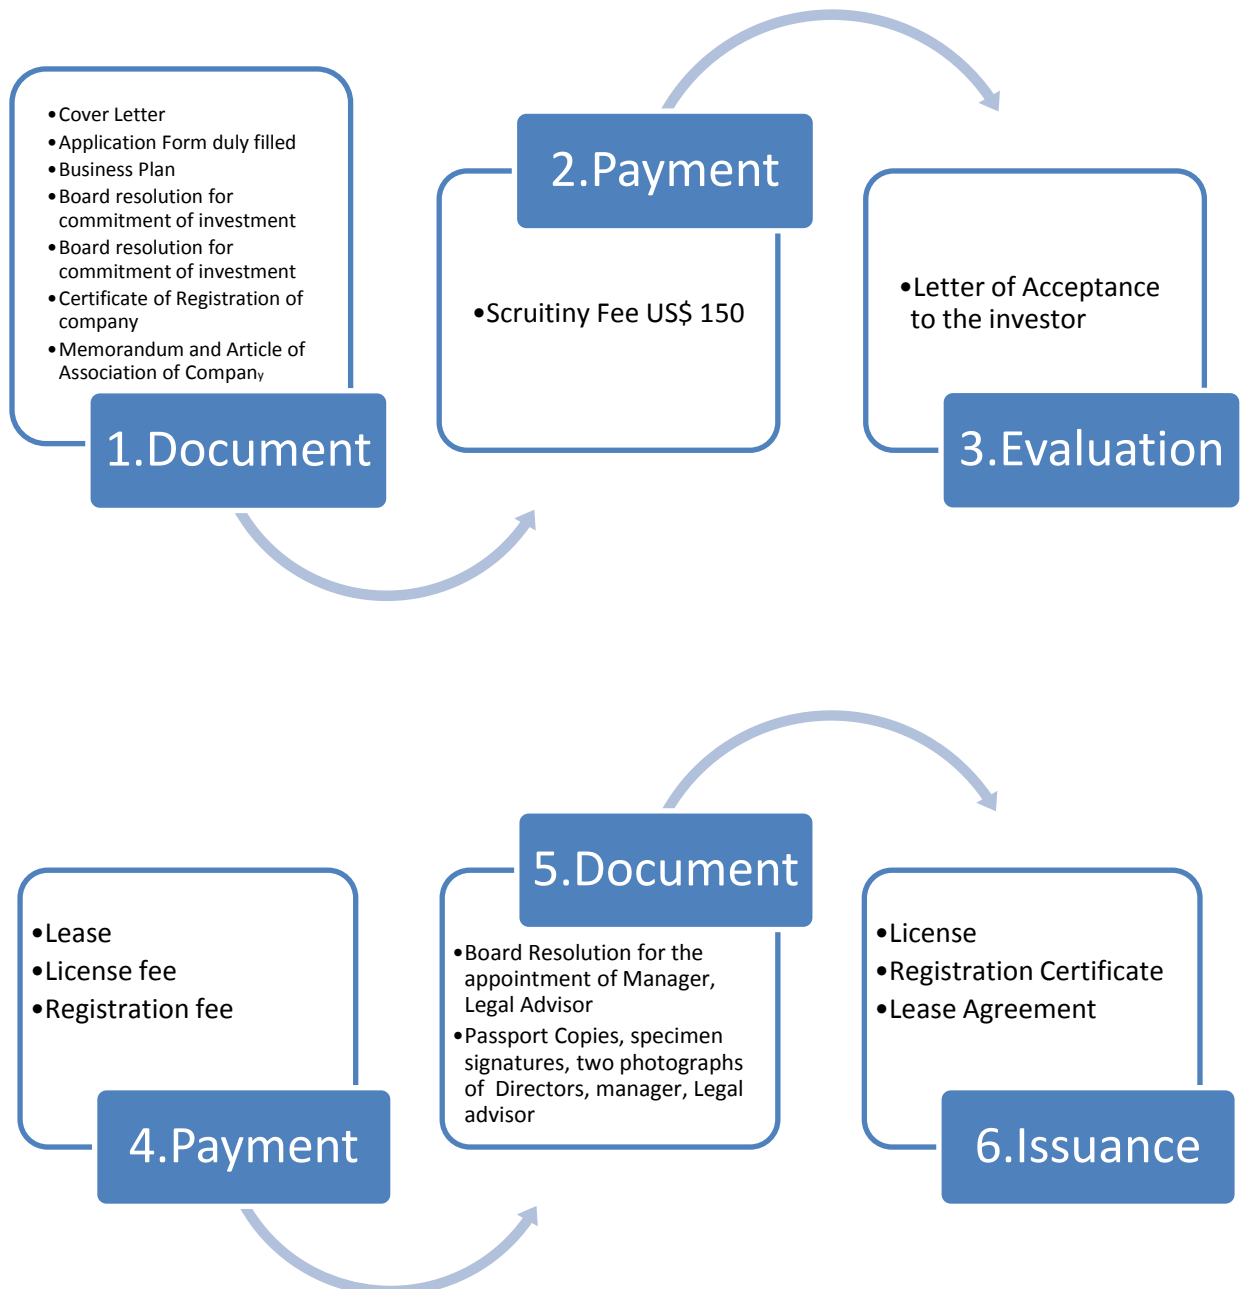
•Cover Letter
•Application Form duly filled
•Business Plan
•Board resolution for commitment of investment
•Board resolution for commitment of investment
•Certificate of Registration of company
•Memorandum and Article of Association of Company

1.Document

2.Payment

•Scruitiny Fee US$ 150

•Letter of Acceptance to the investor

3.Evaluation

•Lease
•License fee
•Registration fee

4.Payment

5.Document

•Board Resolution for the appointment of Manager, Legal Advisor
•Passport Copies, specimen signatures, two photographs of Directors, manager, Legal advisor

•License
•Registration Certificate
•Lease Agreement

6.Issuance